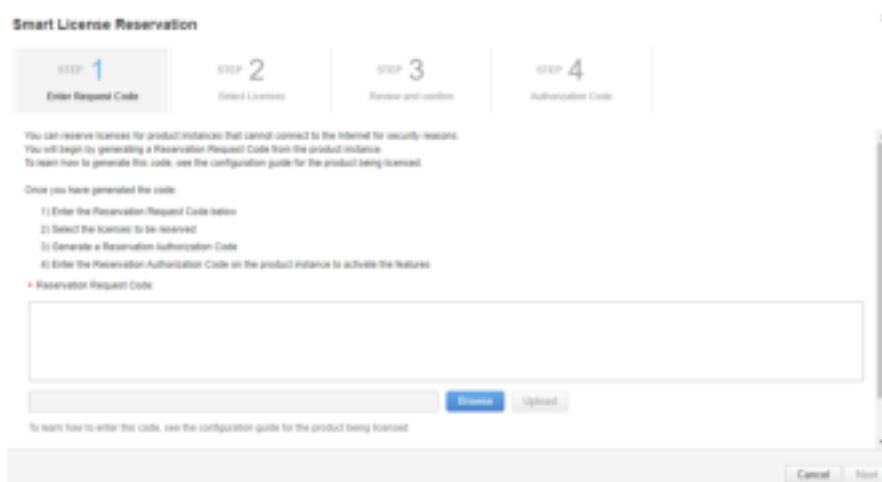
Smart License Reservation

STEP 1
Enter Request Code

STEP 2
Select Licenses

STEP 3
Review and confirm

STEP 4
Authorization Code

You can reserve licenses for product instances that cannot connect to the Internet for security reasons.
You will begin by generating a Reservation Request Code from the product instance.
To learn how to generate this code, see the configuration guide for the product being licensed.

Once you have generated the code:

1) Enter the Reservation Request Code below
2) Select the licenses to be reserved
3) Generate a Reservation Authorization Code
4) Enter the Reservation Authorization Code on the product instance to activate the features

* Reservation Request Code:

Browse Upload

To learn how to enter this code, see the configuration guide for the product being licensed

Cancel Next